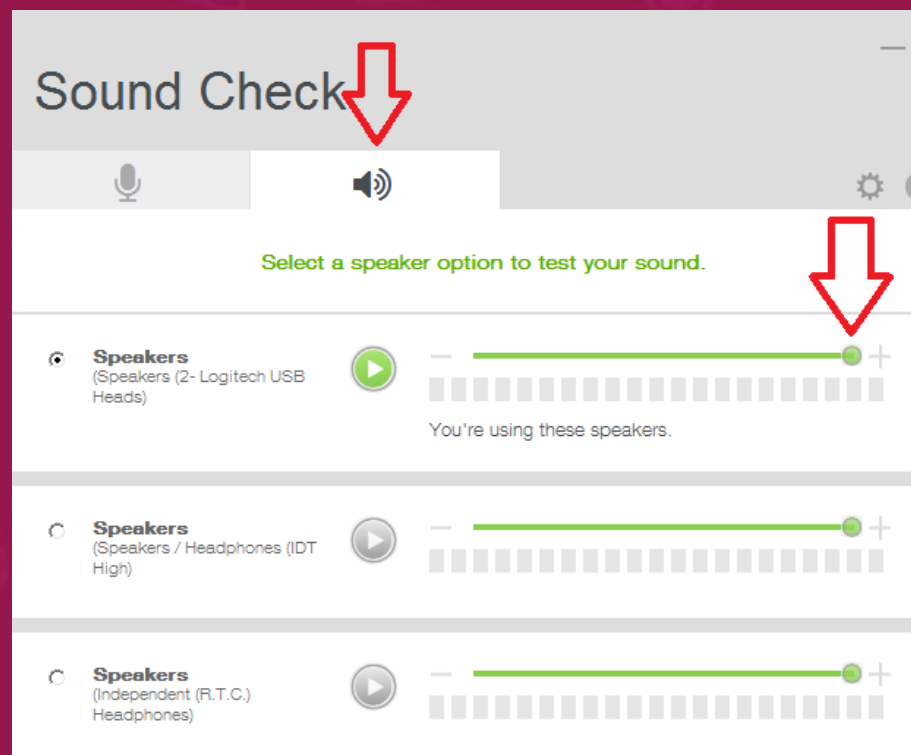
Sound Check

Select a speaker option to test your sound.

Speakers
(Speakers (2- Logitech USB Heads)

You're using these speakers.

Speakers
(Speakers / Headphones (IDT High)

Speakers
(Independent (R.T.C.) Headphones)